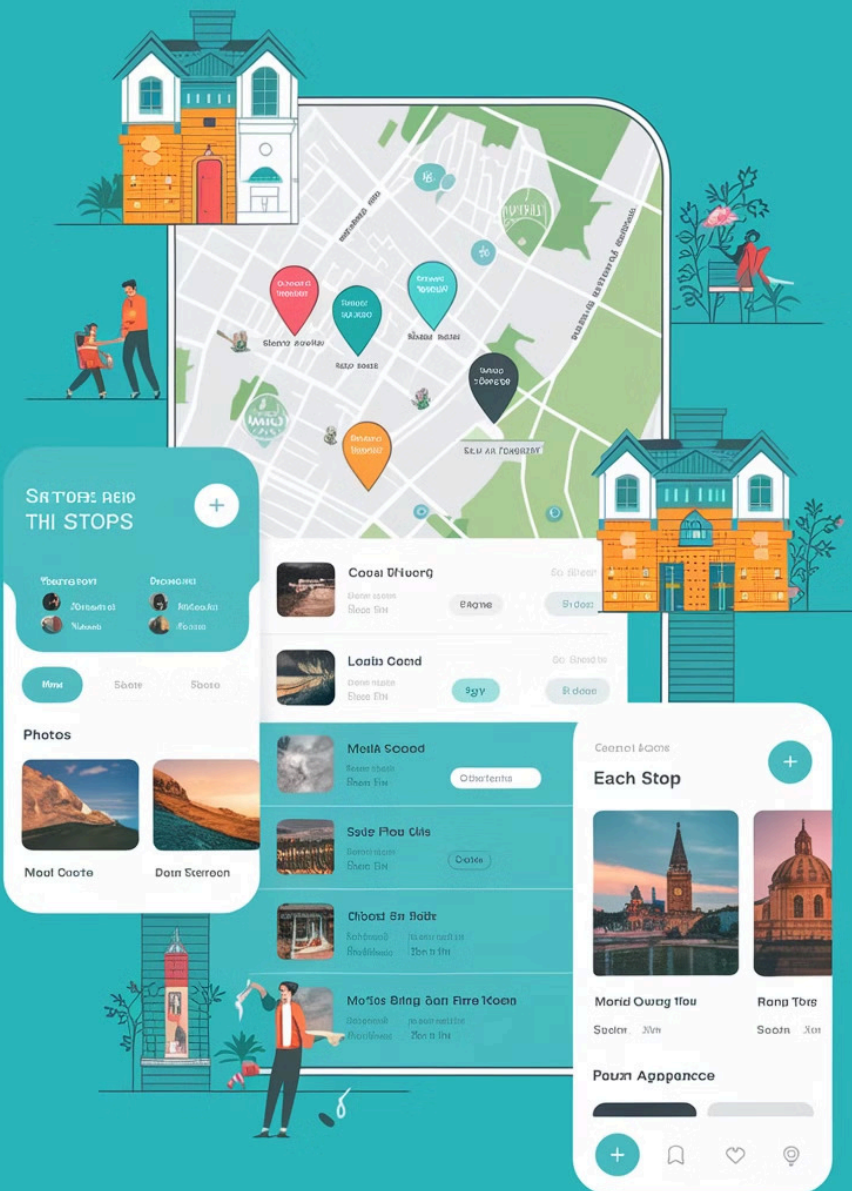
SATOFE REIP
THI STOPS

+

Photos

Moal Coote
Dosn Sterroon

Coeal Dhieorg
Loalb Coeod
Meala Soood
Ssde Flou Cils
Chioat Sn Bolie
Molos Bring Son Firre Kooan

Ceoel Soone
Each Stop

+

Moriel Owng Hou
Rong Tore

Pounn Appoence

+